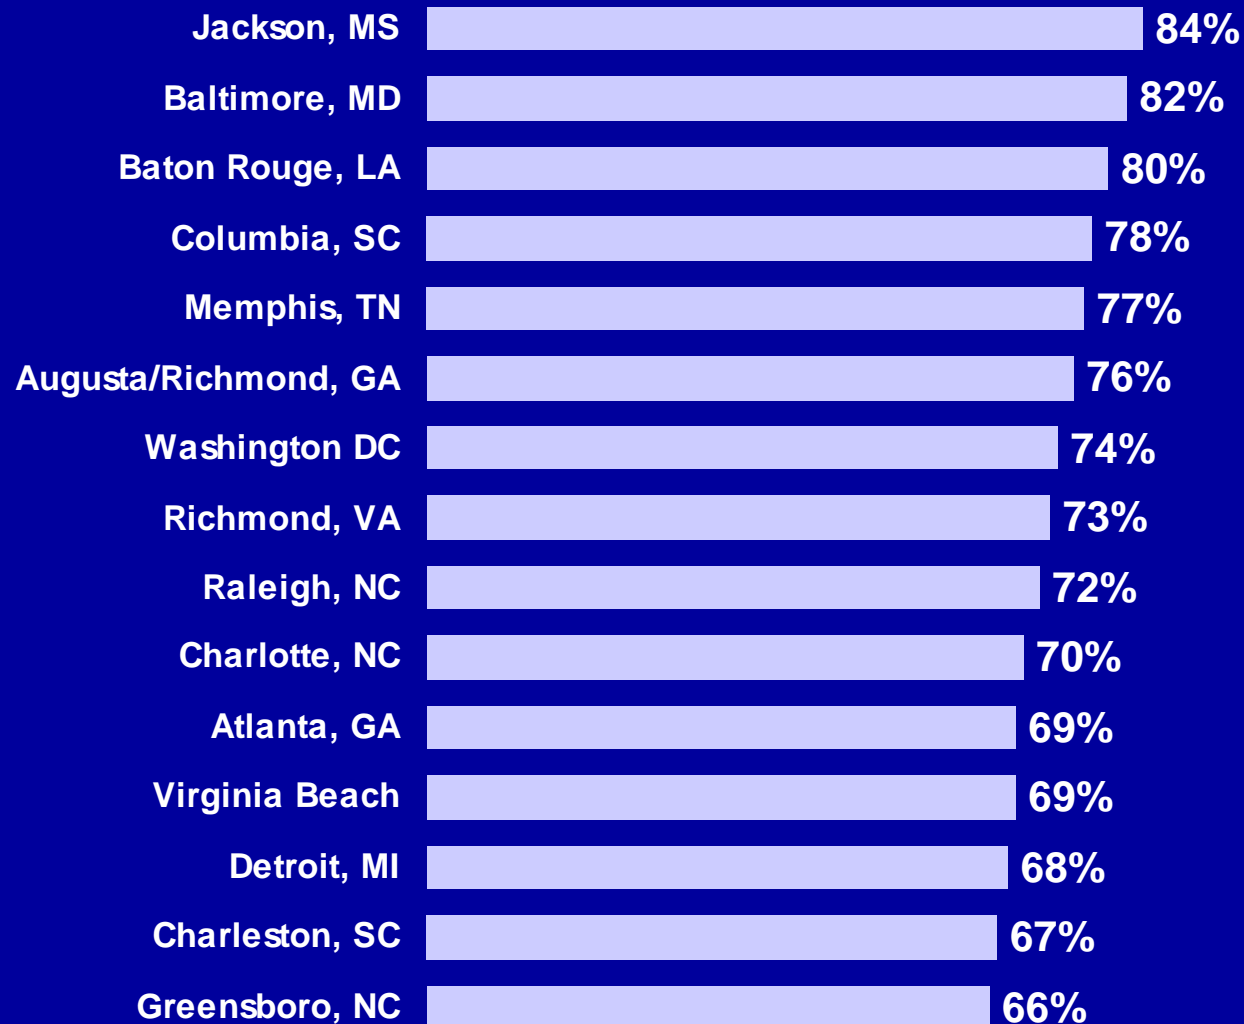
| | |
|---|---|
| Jackson, MS | 84% |
| Baltimore, MD | 82% |
| Baton Rouge, LA | 80% |
| Columbia, SC | 78% |
| Memphis, TN | 77% |
| Augusta/Richmond, GA | 76% |
| Washington DC | 74% |
| Richmond, VA | 73% |
| Raleigh, NC | 72% |
| Charlotte, NC | 70% |
| Atlanta, GA | 69% |
| Virginia Beach | 69% |
| Detroit, MI | 68% |
| Charleston, SC | 67% |
| Greensboro, NC | 66% |